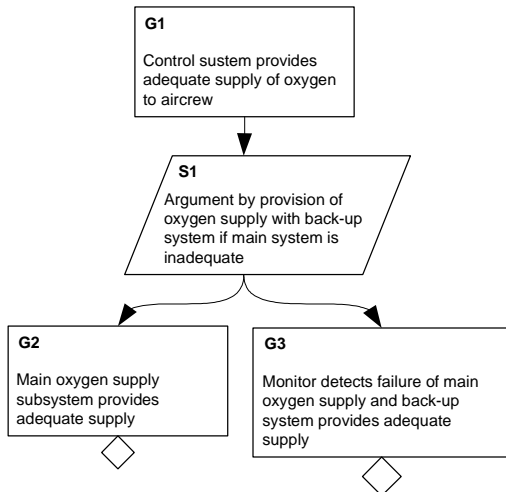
G1

Control sustem provides adequate supply of oxygen to aircrew

S1

Argument by provision of oxygen supply with back-up system if main system is inadequate

G2

Main oxygen supply subsystem provides adequate supply

G3

Monitor detects failure of main oxygen supply and back-up system provides adequate supply